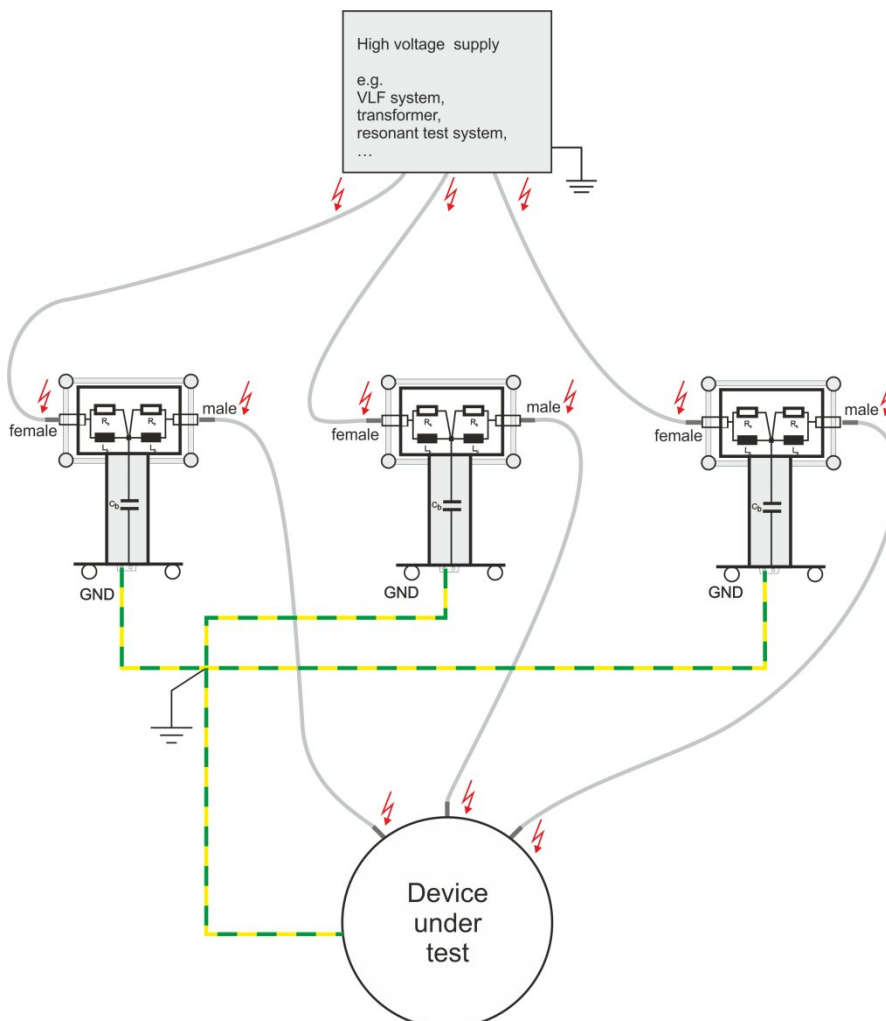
High voltage supply

e.g.
VLF system,
transformer,
resonant test system,
…

female
$R_s$ $R_s$
$L_s$ $L_s$
male
$C_b$
GND

female
$R_s$ $R_s$
$L_s$ $L_s$
male
$C_b$
GND

female
$R_s$ $R_s$
$L_s$ $L_s$
male
$C_b$
GND

Device under test